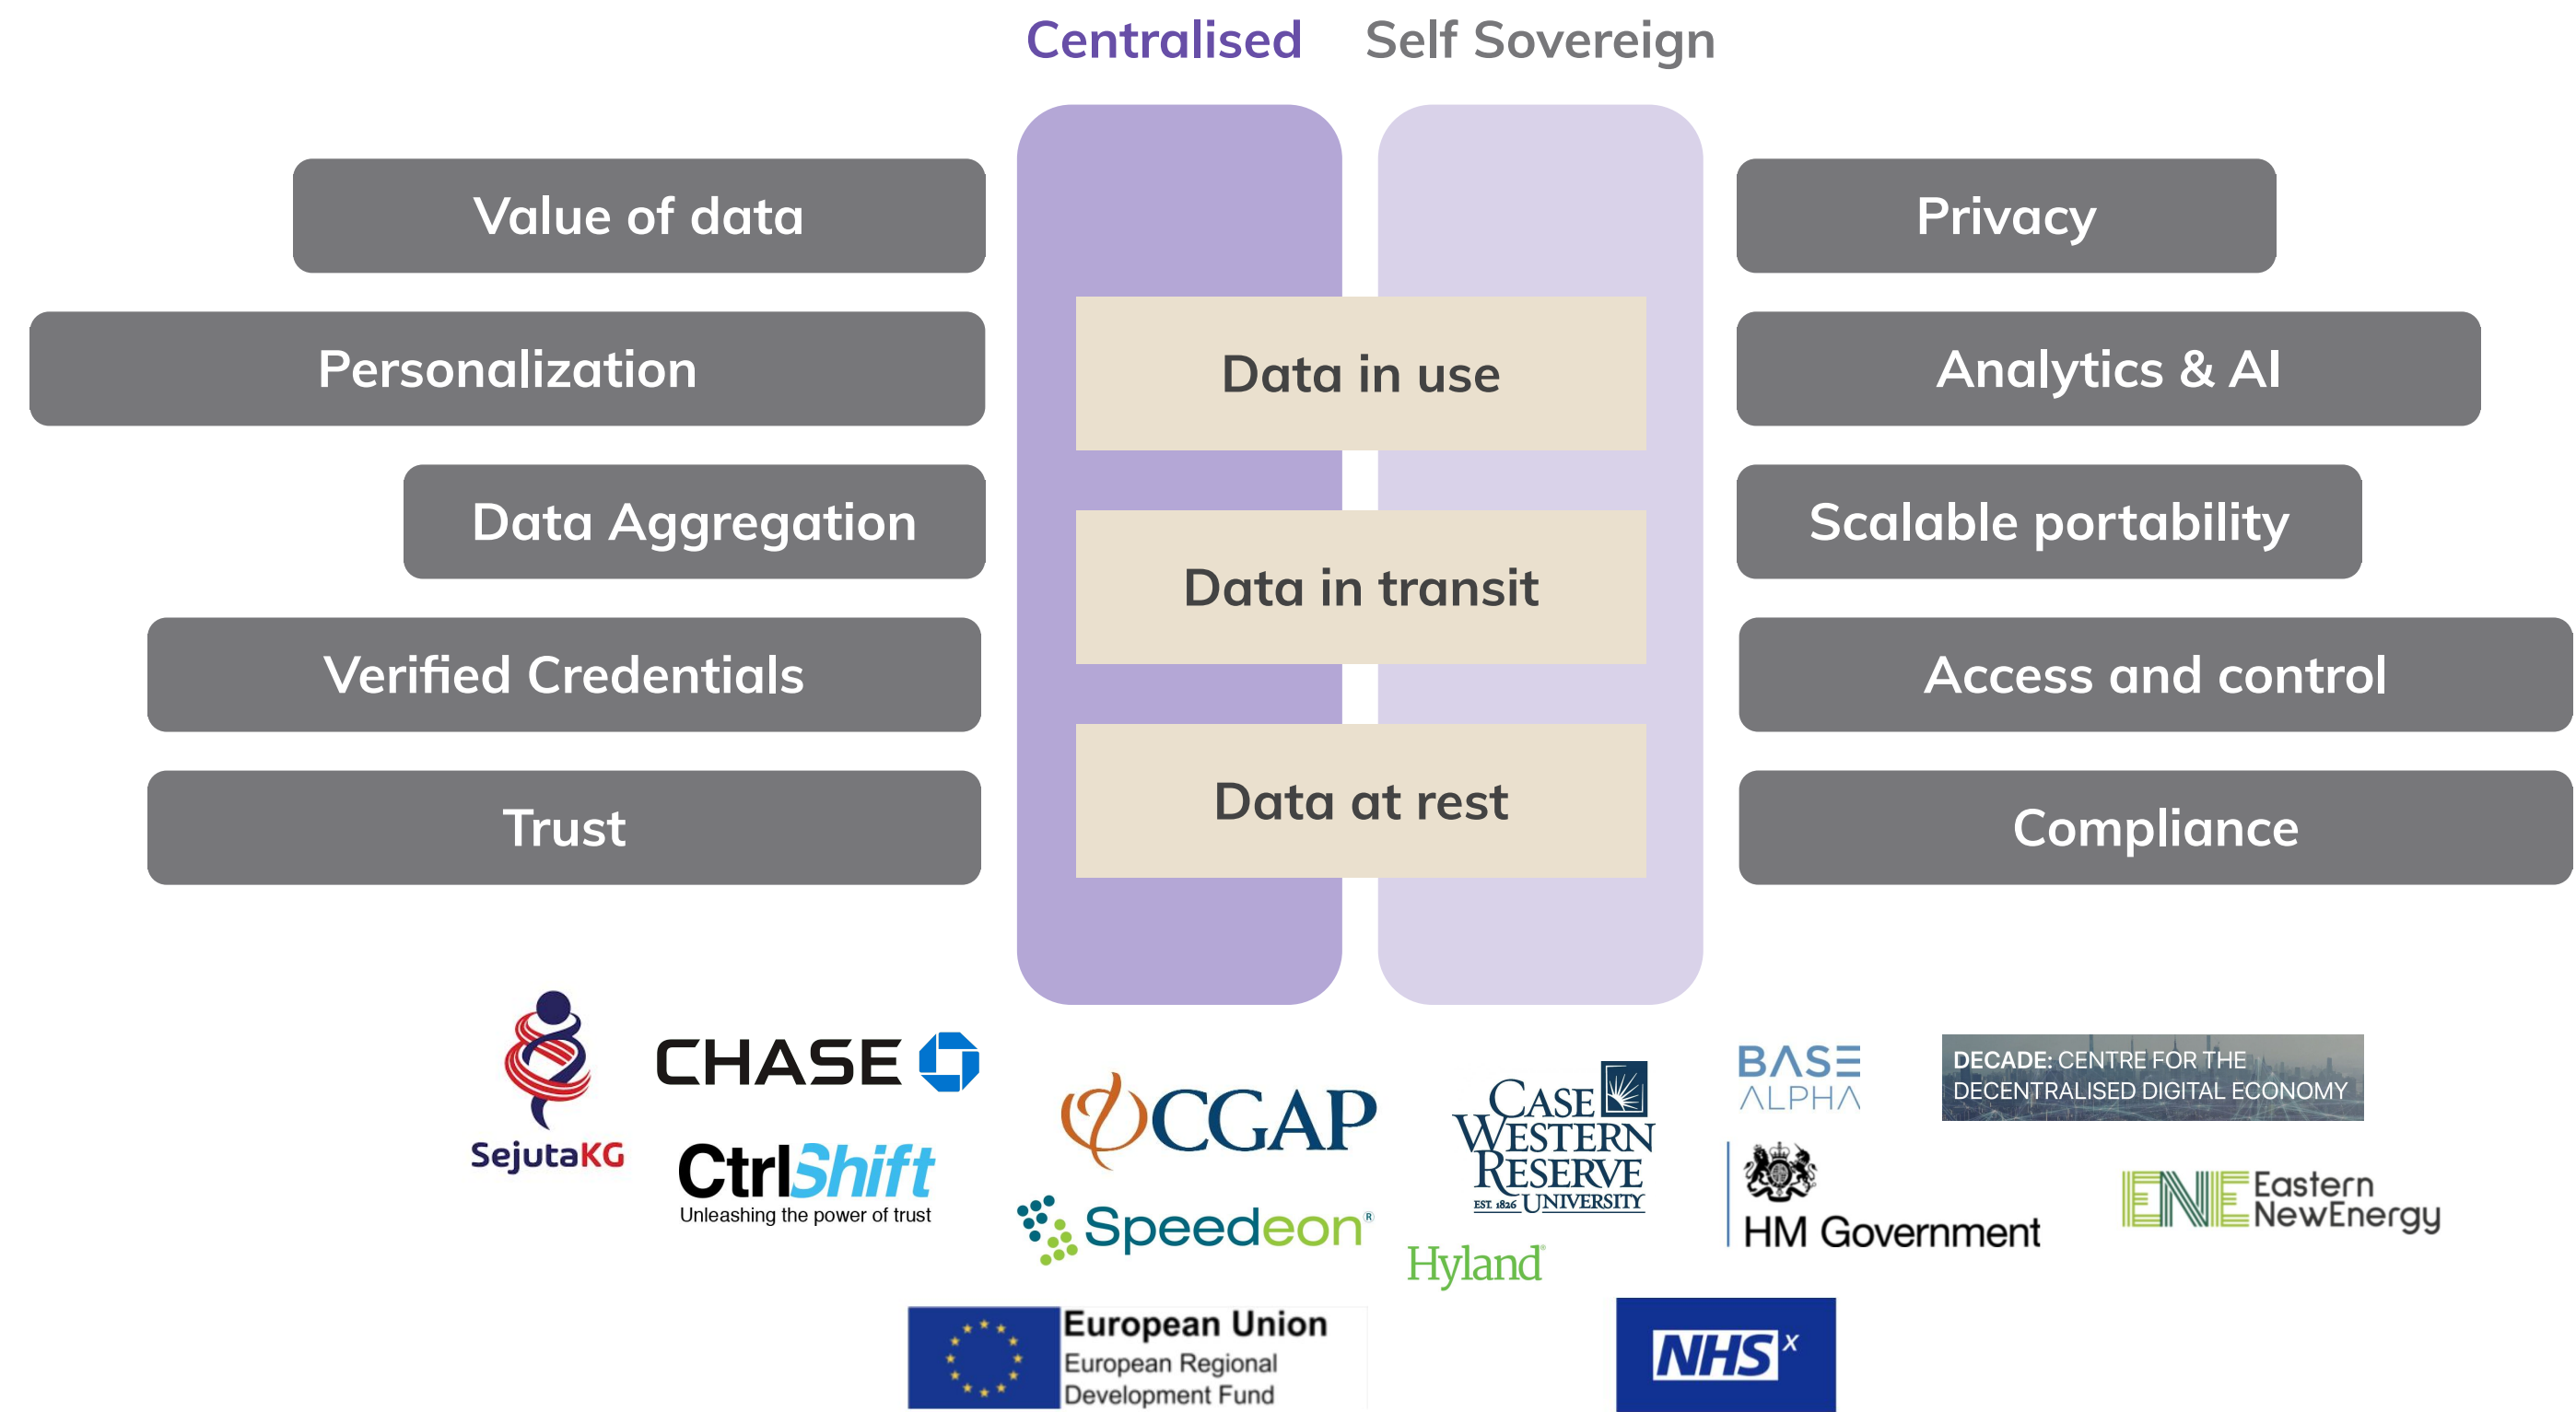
Centralised Self Sovereign

Value of data

Personalization

Data Aggregation

Verified Credentials

Trust

Data in use

Data in transit

Data at rest

Privacy

Analytics & AI

Scalable portability

Access and control

Compliance

SejutaKG

CHASE

CtrlShift
Unleashing the power of trust

CGAP

Speedeon

CASE WESTERN RESERVE EST. 1826 UNIVERSITY

Hyland

BASE ALPHA

HM Government

DECADE: CENTRE FOR THE DECENTRALISED DIGITAL ECONOMY

ENE Eastern NewEnergy

European Union
European Regional Development Fund

NHS$^x$